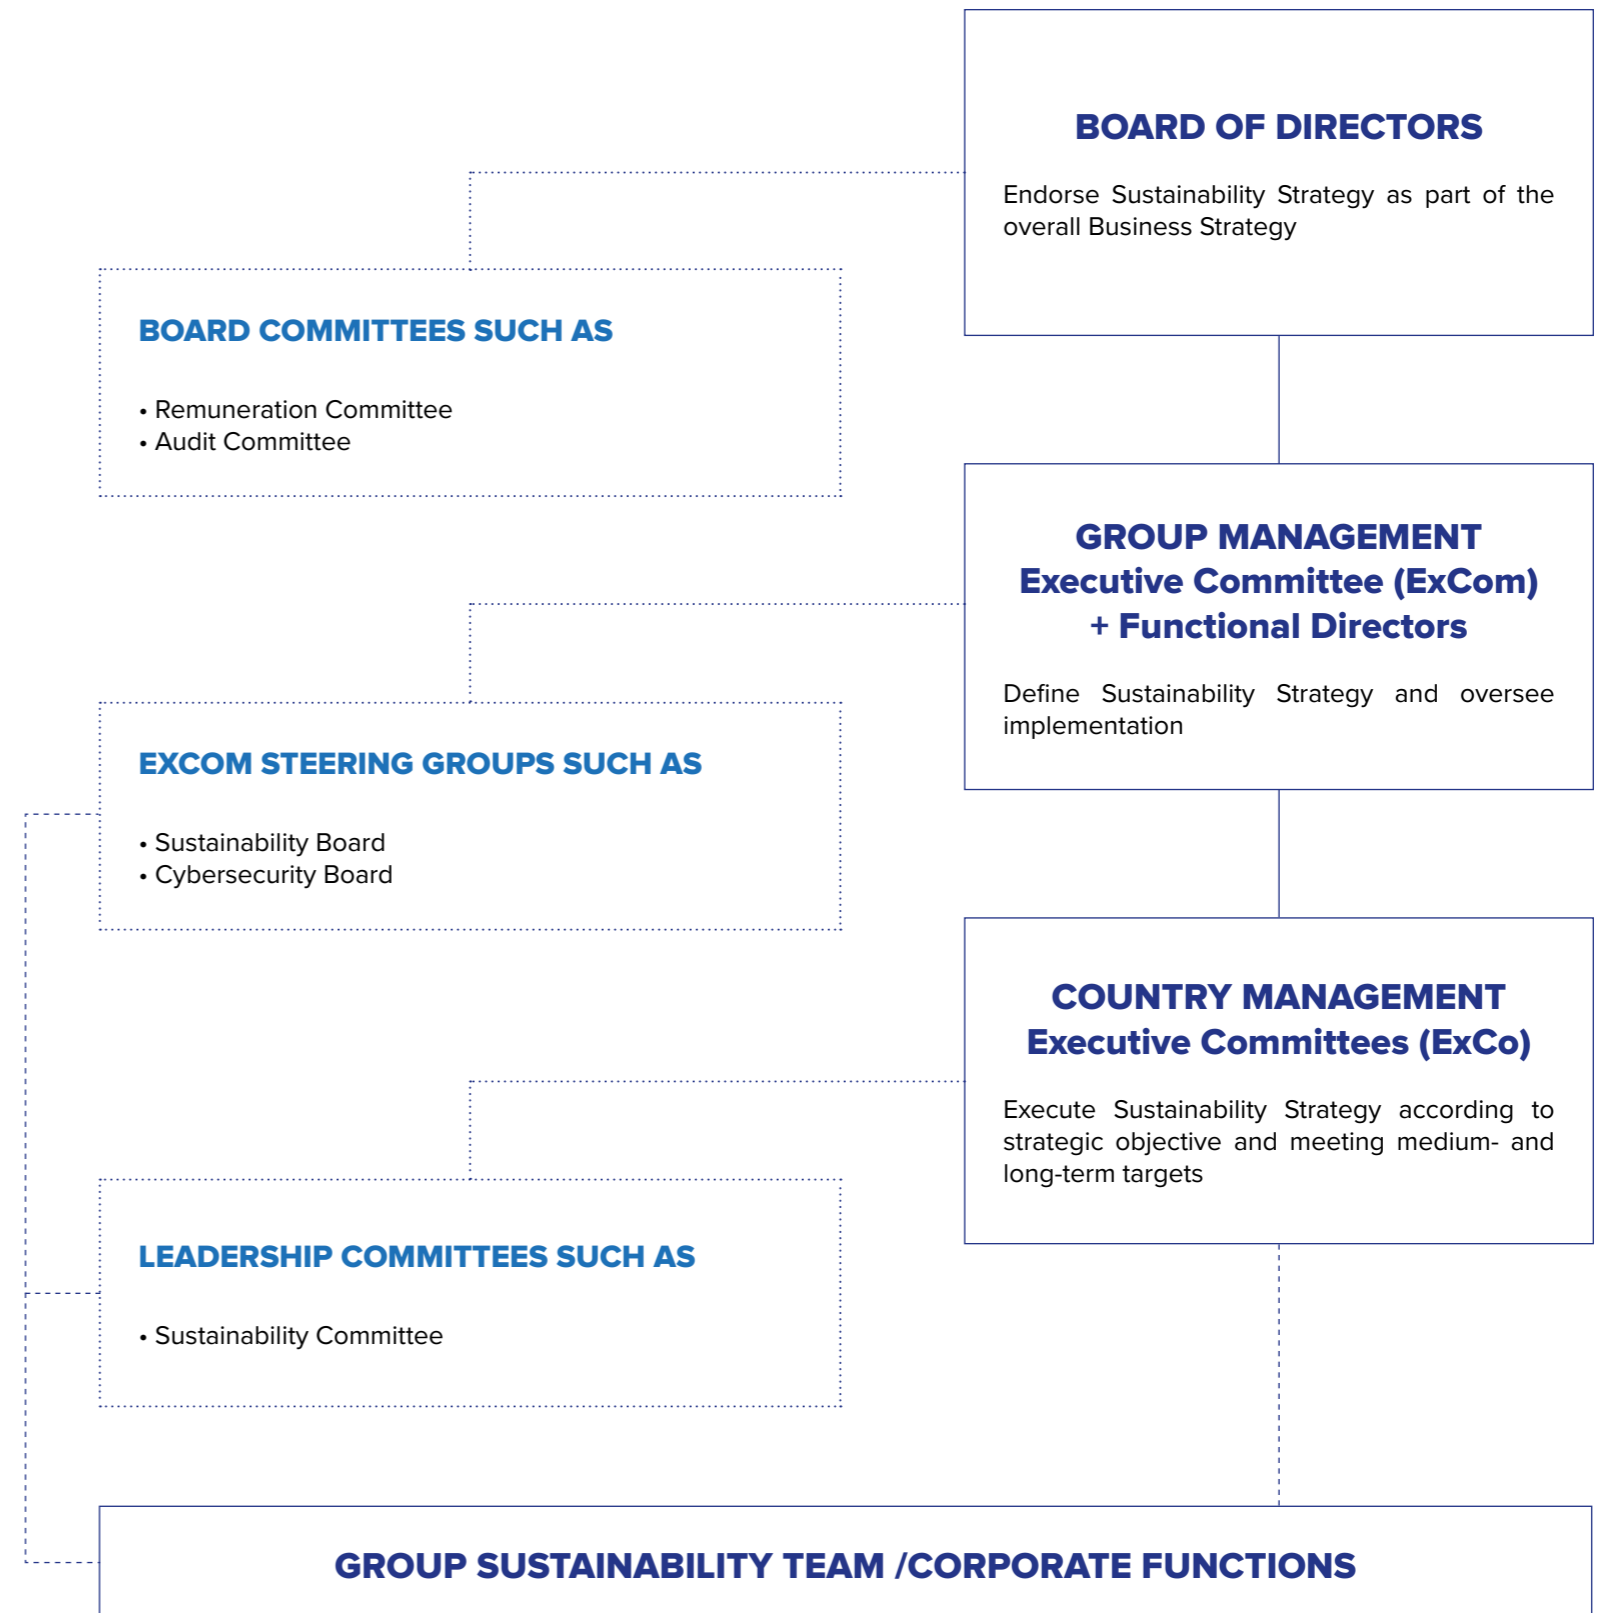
BOARD OF DIRECTORS

Endorse Sustainability Strategy as part of the overall Business Strategy

BOARD COMMITTEES SUCH AS

• Remuneration Committee
• Audit Committee

GROUP MANAGEMENT
Executive Committee (ExCom)
+ Functional Directors

Define Sustainability Strategy and oversee implementation

EXCOM STEERING GROUPS SUCH AS

• Sustainability Board
• Cybersecurity Board

COUNTRY MANAGEMENT
Executive Committees (ExCo)

Execute Sustainability Strategy according to strategic objective and meeting medium- and long-term targets

LEADERSHIP COMMITTEES SUCH AS

• Sustainability Committee

GROUP SUSTAINABILITY TEAM /CORPORATE FUNCTIONS